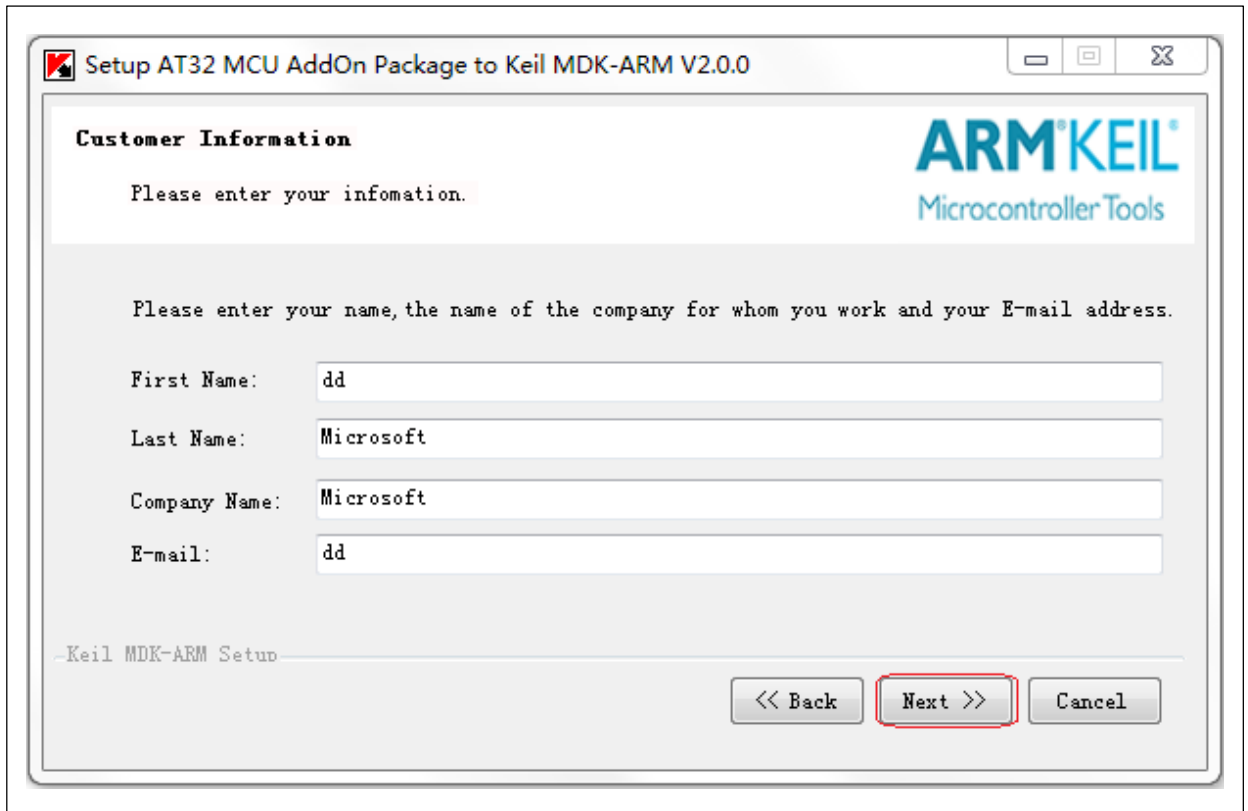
Setup AT32 MCU AddOn Package to Keil MDK-ARM V2.0.0

Customer Information

Please enter your infomation.

ARM KEIL
Microcontroller Tools

Please enter your name, the name of the company for whom you work and your E-mail address.

First Name: dd

Last Name: Microsoft

Company Name: Microsoft

E-mail: dd

Keil MDK-ARM Setup

<< Back

Next >>

Cancel